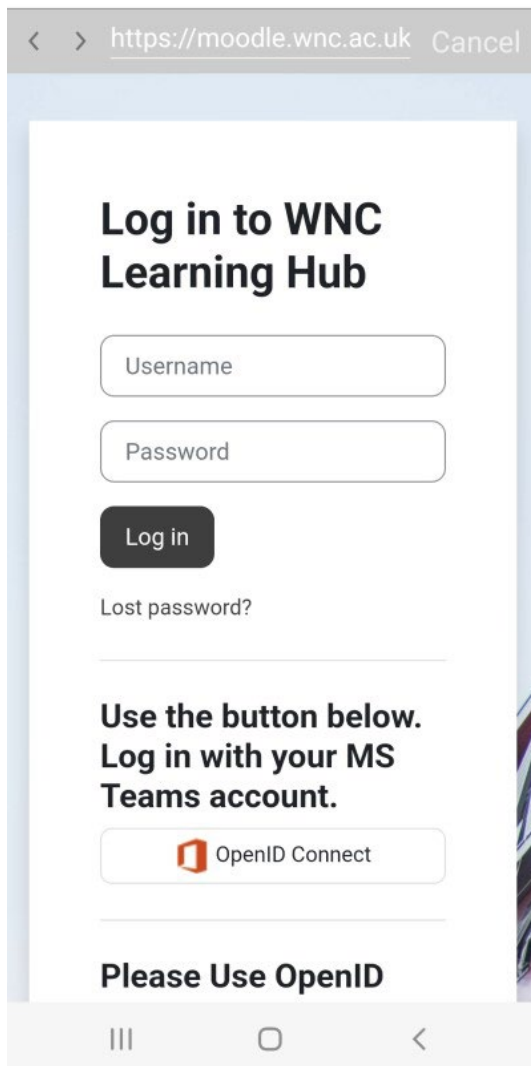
< > https://moodle.wnc.ac.uk Cancel

Log in to WNC Learning Hub

Username

Password

Log in

Lost password?

Use the button below. Log in with your MS Teams account.

OpenID Connect

Please Use OpenID